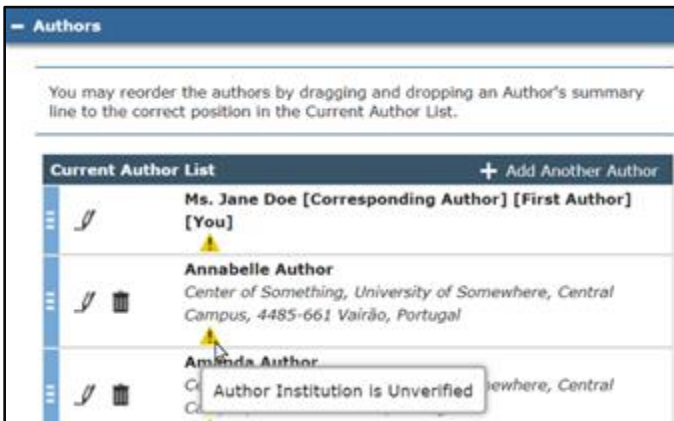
– Authors

You may reorder the authors by dragging and dropping an Author's summary line to the correct position in the Current Author List.

Current Author List

+ Add Another Author

Ms. Jane Doe [Corresponding Author] [First Author] [You]

Annabelle Author

Center of Something, University of Somewhere, Central Campus, 4485-661 Vairão, Portugal

Amanda Author

C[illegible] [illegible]ewhere, Central C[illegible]

Author Institution is Unverified